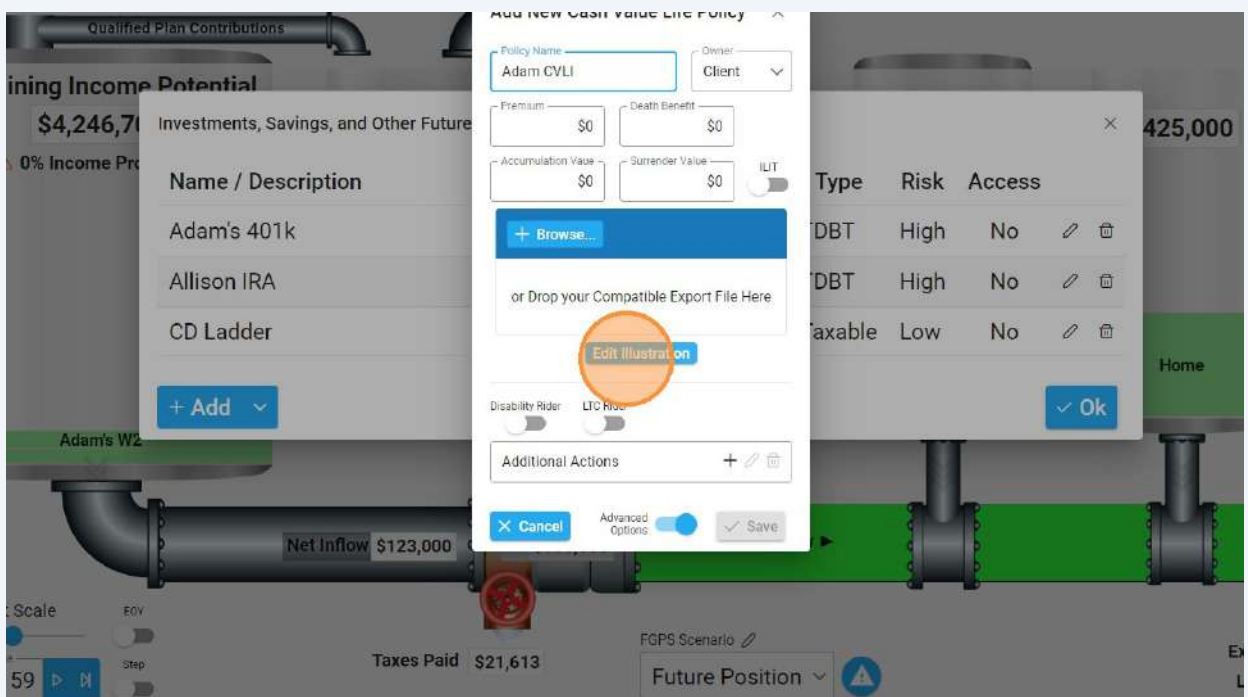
Qualified Plan Contributions

ining Income Potential

$4,246,70

0% Income Pr

Investments, Savings, and Other Future

| Name / Description | Type | Risk | Access |
|---|---|---|---|
| Adam's 401k | TDBT | High | No |
| Allison IRA | TDBT | High | No |
| CD Ladder | Taxable | Low | No |

+ Add

Ok

425,000

Home

Adam's W2

Add New Cash Value Life Policy

Policy Name
Adam CVLI

Owner
Client

Premium
$0

Death Benefit
$0

Accumulation Value
$0

Surrender Value
$0

ILIT

+ Browse...

or Drop your Compatible Export File Here

Edit Illustration

Disability Rider

LTC Rider

Additional Actions

Cancel

Advanced Options

Save

Net Inflow $123,000

Scale

EOY

Step

59

Taxes Paid $21,613

FGPS Scenario

Future Position